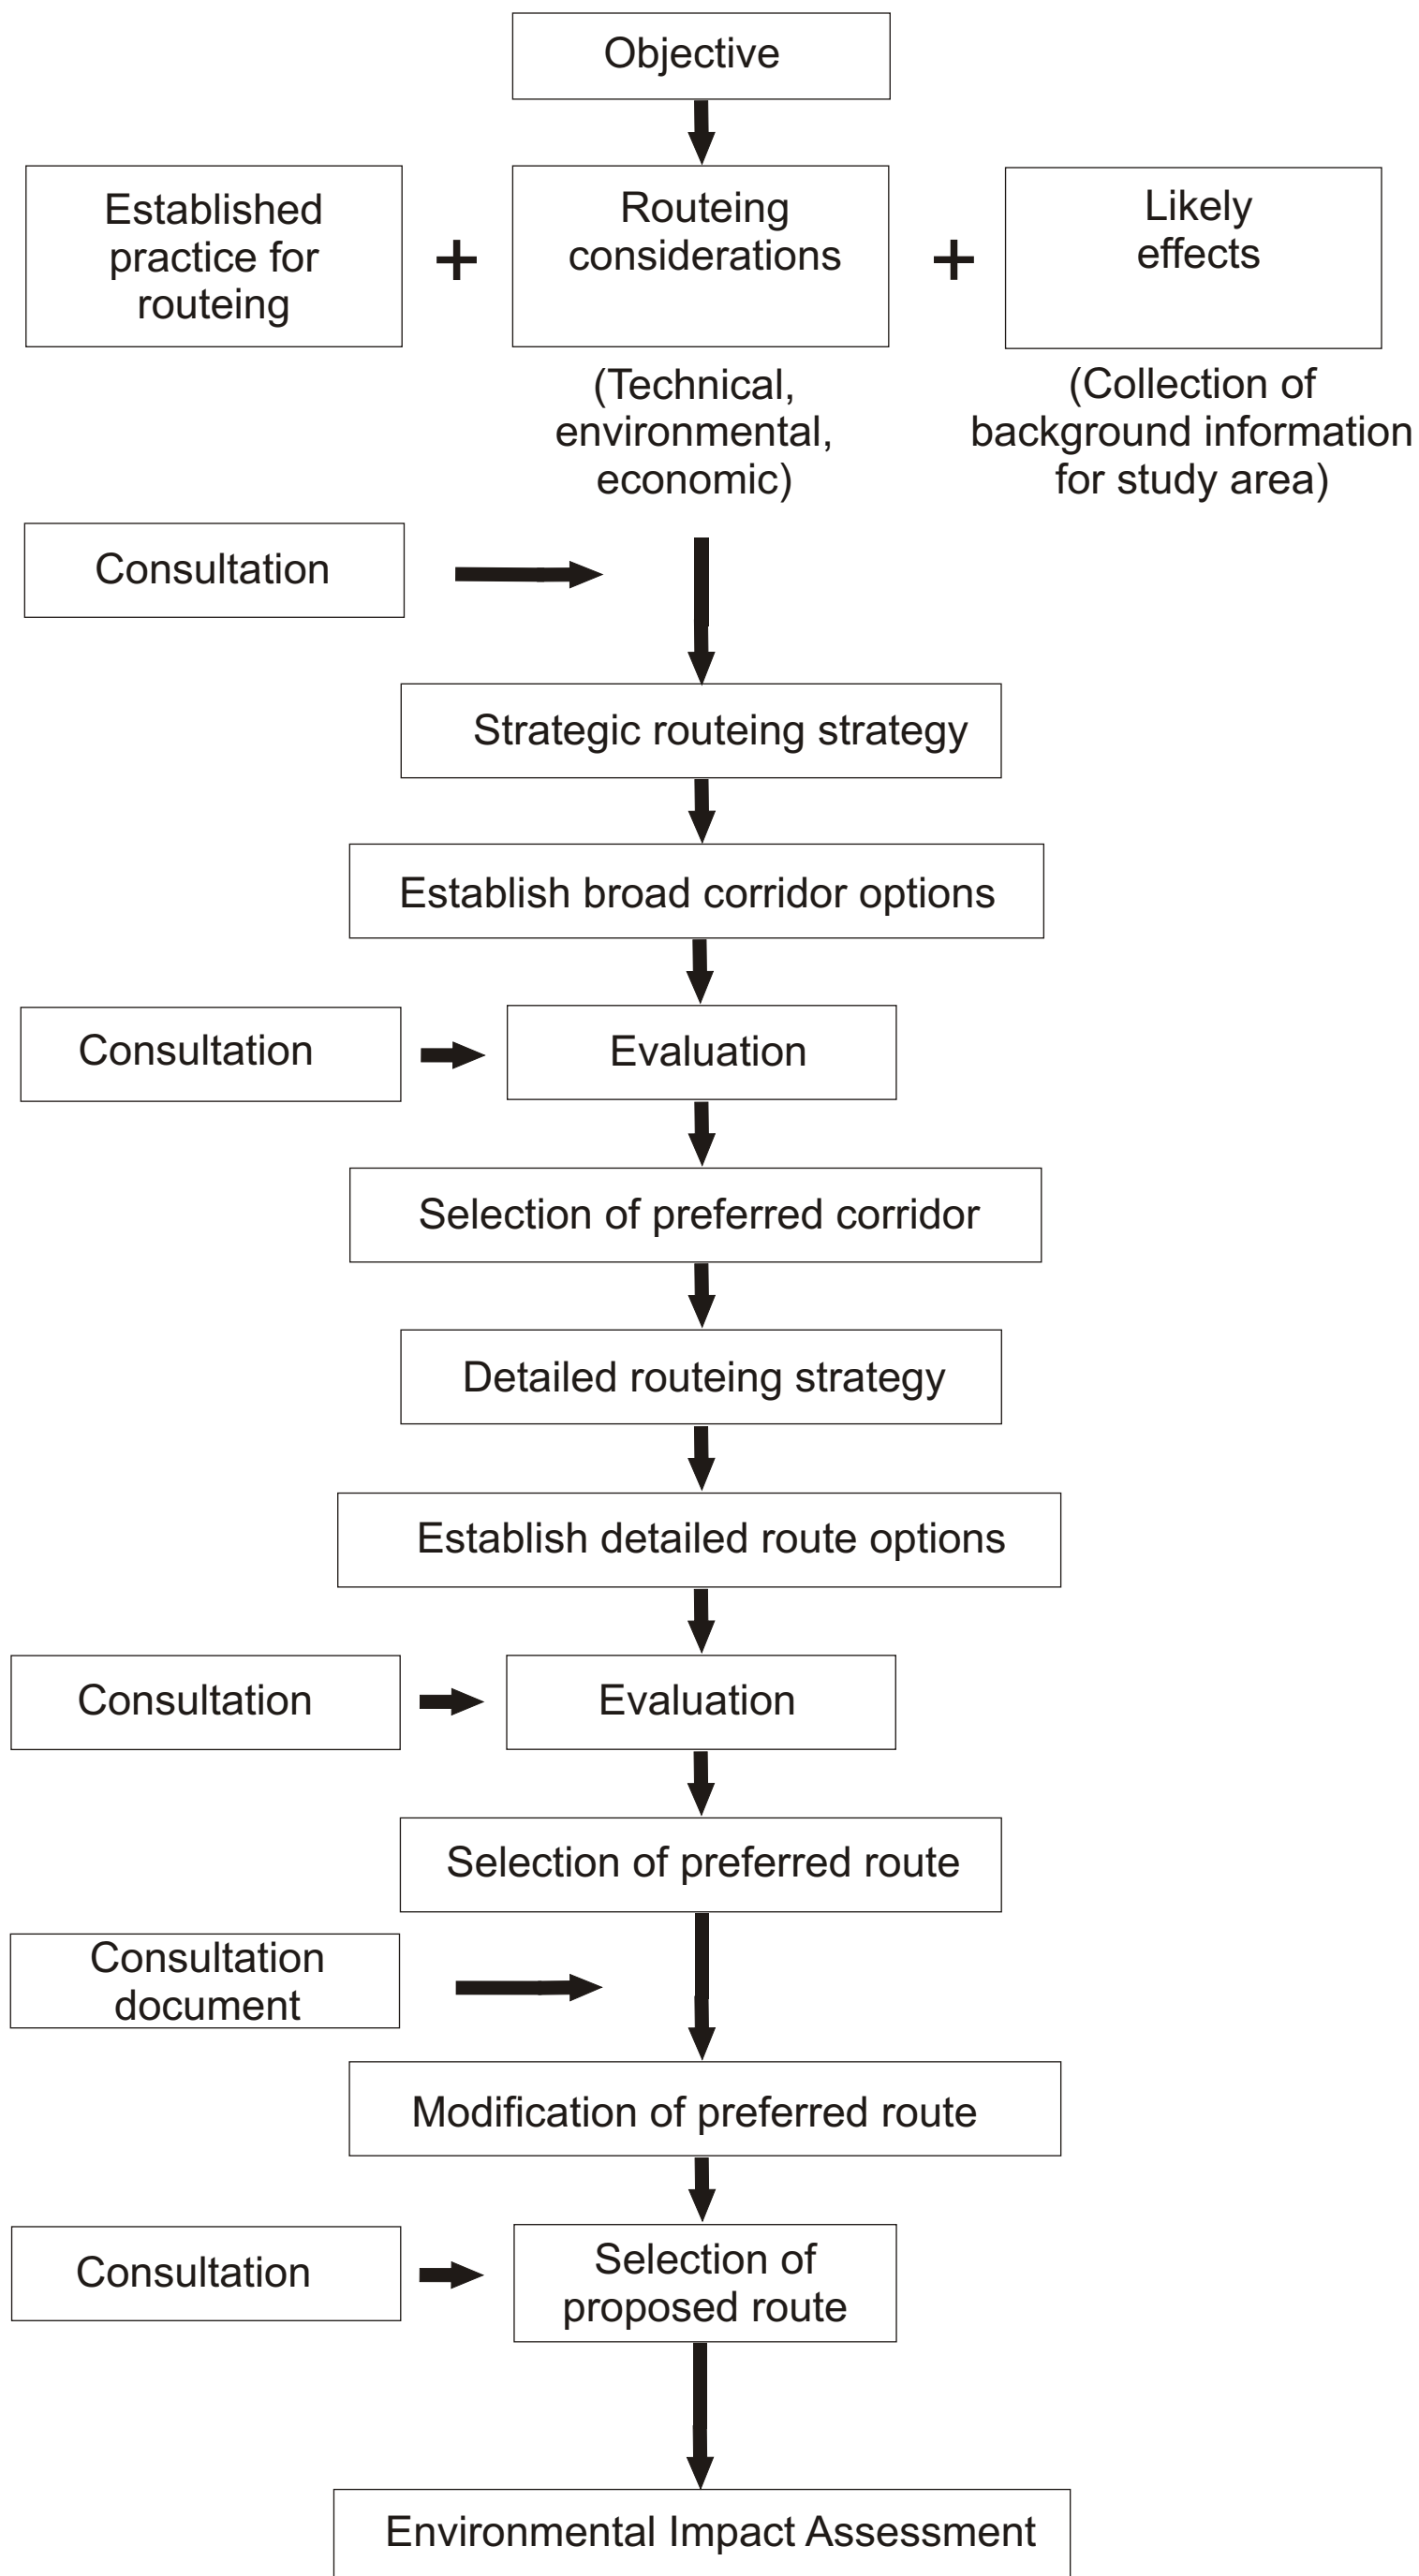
Objective

Established practice for routeing

+

Routeing considerations

(Technical, environmental, economic)

+

Likely effects

(Collection of background information for study area)

Consultation

Strategic routeing strategy

Establish broad corridor options

Consultation

Evaluation

Selection of preferred corridor

Detailed routeing strategy

Establish detailed route options

Consultation

Evaluation

Selection of preferred route

Consultation document

Modification of preferred route

Consultation

Selection of proposed route

Environmental Impact Assessment